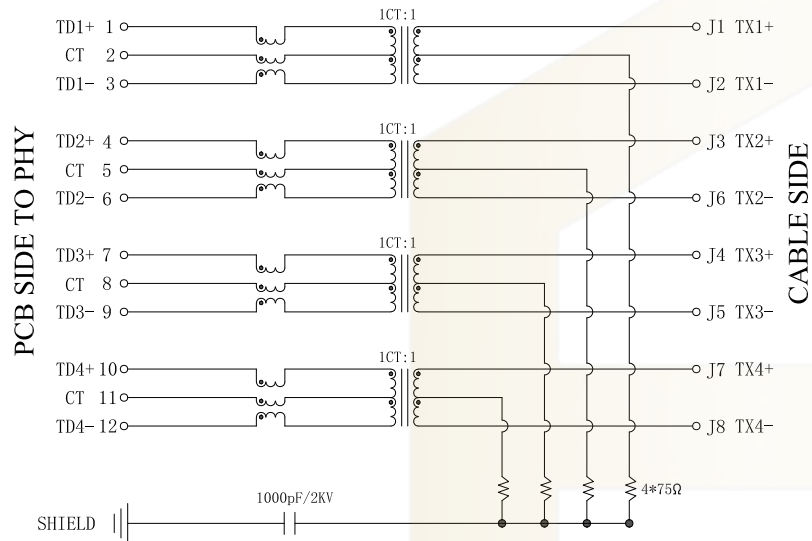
PCB SIDE TO PHY

TD1+ 1
CT 2
TD1- 3
1CT:1
J1 TX1+
J2 TX1-

TD2+ 4
CT 5
TD2- 6
1CT:1
J3 TX2+
J6 TX2-

TD3+ 7
CT 8
TD3- 9
1CT:1
J4 TX3+
J5 TX3-

TD4+ 10
CT 11
TD4- 12
1CT:1
J7 TX4+
J8 TX4-

CABLE SIDE

4*75Ω
1000pF/2KV
SHIELD